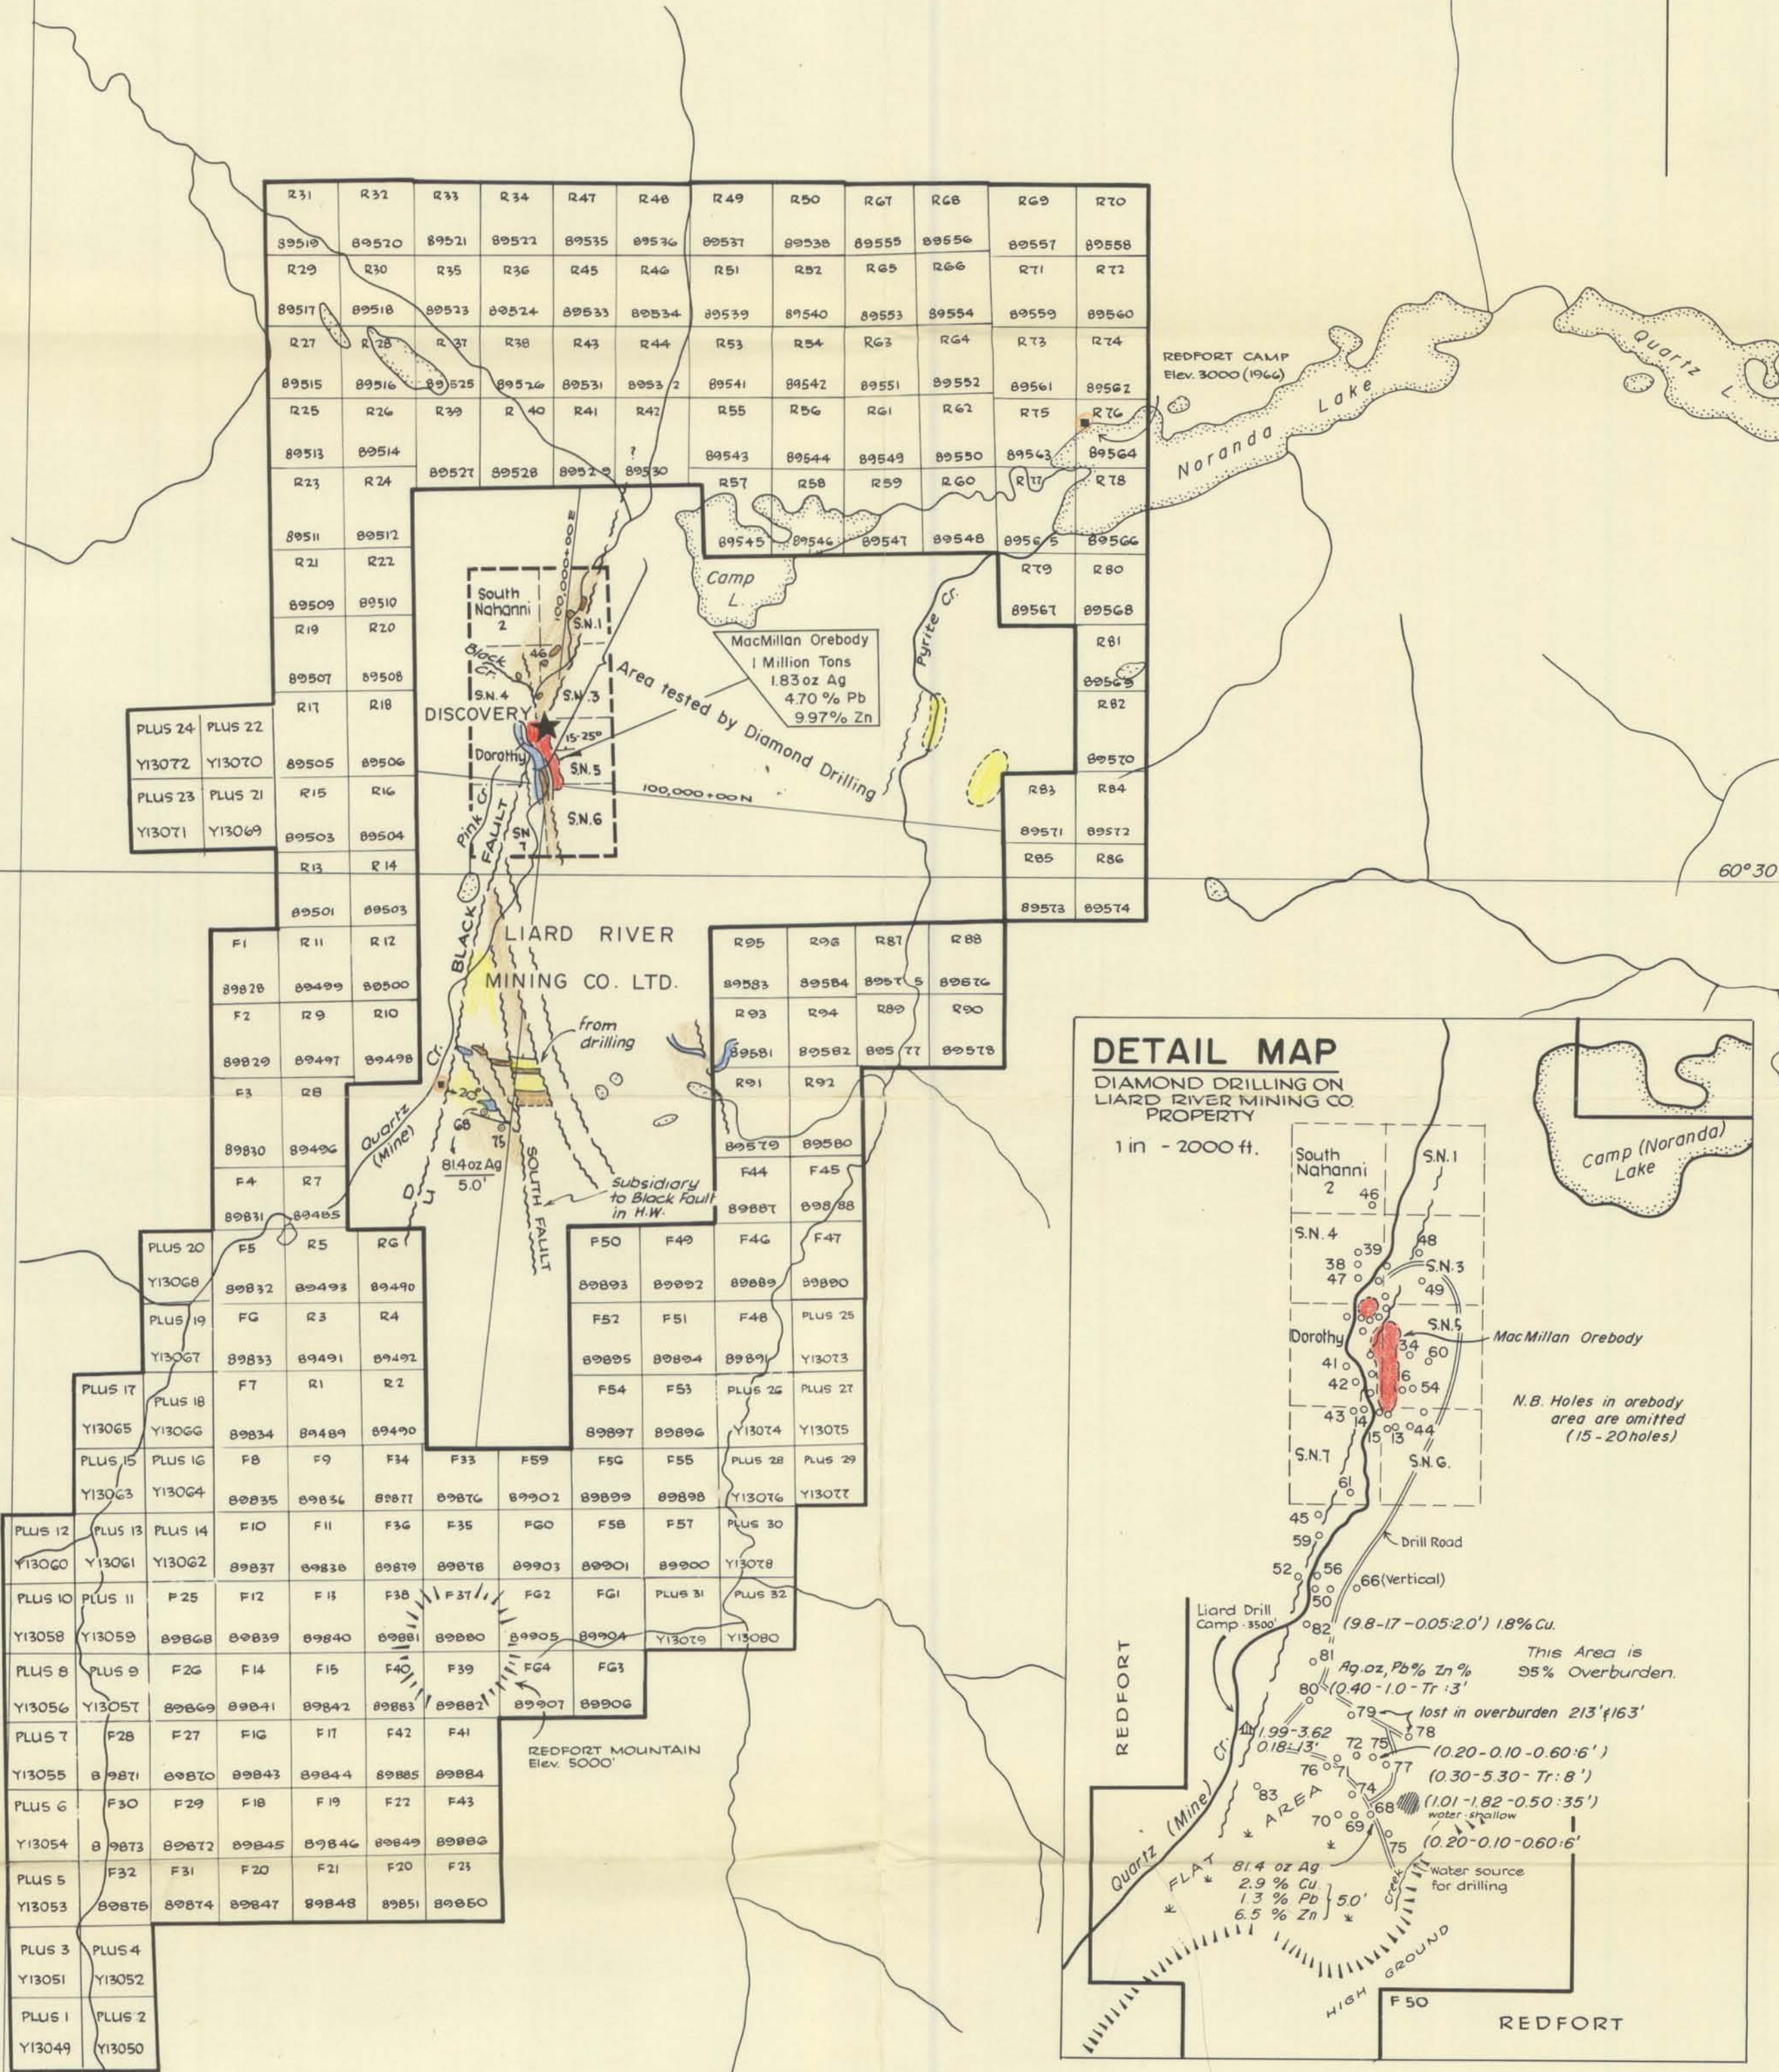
R31 89519 R32 89520 R33 89521 R34 89522 R47 89535 R48 89536 R49 89537 R50 89538 R67 89555 R68 89556 R69 89557 R70 89558
R29 89517 R30 89518 R35 89523 R36 89524 R45 89533 R46 89534 R51 89539 R52 89540 R65 89553 R66 89554 R71 89559 R72 89560
R27 89515 R28 89516 R37 89525 R38 89526 R43 89531 R44 89532 R53 89541 R54 89542 R63 89551 R64 89552 R73 89561 R74 89562
R25 89513 R26 89514 R39 89527 R40 89528 R41 89529 R42 ? 89530 R55 89543 R56 89544 R61 89549 R62 89550 R75 89563 R76 89564
R23 89511 R24 89512 R57 89545 R58 89546 R59 89547 R60 89548 R77 89565 R78 89566
R21 89509 R22 89510 R79 89567 R80 89568
R19 89507 R20 89508 R81 89569
R17 89505 R18 89506 R82 89570
R15 89503 R16 89504 R83 89571 R84 89572
R13 89501 R14 89503 R85 89573 R86 89574
PLUS 24 Y13072 PLUS 22 Y13070
PLUS 23 Y13071 PLUS 21 Y13069

REDFORT CAMP
Elev. 3000 (1966)

Noranda Lake

Quartz L.

Camp L.

South Nahanni 2
S.N.1
S.N.4
S.N.3
S.N.5
S.N.6
SN 7
Black Cr.
DISCOVERY
Dorothy
15-25°
46

MacMillan Orebody
1 Million Tons
1.83 oz Ag
4.70 % Pb
9.97% Zn

Area tested by Diamond Drilling

100,000+00 E
100,000+00 N

Pyrite Cr.

Pink Cr.
FAULT
BLACK
LIARD RIVER
MINING CO. LTD.

60°30

F1 89828 R11 89499 R12 89500
F2 89829 R9 89497 R10 89498
F3 89830 R8 89496
F4 89831 R7 89495
R95 89583 R96 89584 R87 89575 R88 89576
R93 89581 R94 89582 R89 89577 R90 89578
R91 89579 R92 89580
F44 89887 F45 89888

from drilling
Quartz (Mine) Cr.
20°
68
75
81.4oz Ag 5.0'
SOUTH FAULT
Subsidiary to Black Fault in H.W.
D J

PLUS 20 Y13068 F5 89832 R5 89493 R6 89490
PLUS 19 Y13067 F6 89833 R3 89491 R4 89492
PLUS 17 Y13065 PLUS 18 Y13066 F7 89834 R1 89489 R2 89490
PLUS 15 Y13063 PLUS 16 Y13064 F8 89835 F9 89836 F34 89877 F33 89876 F59 89902 F56 89899 F55 89898 PLUS 28 Y13076 PLUS 29 Y13077
PLUS 12 Y13060 PLUS 13 Y13061 PLUS 14 Y13062 F10 89837 F11 89838 F36 89879 F35 89878 F60 89903 F58 89901 F57 89900 PLUS 30 Y13078
PLUS 10 Y13058 PLUS 11 Y13059 F25 89868 F12 89839 F13 89840 F38 89881 F37 89880 F62 89905 F61 89904 PLUS 31 Y13079 PLUS 32 Y13080
PLUS 8 Y13056 PLUS 9 Y13057 F26 89869 F14 89841 F15 89842 F40 89883 F39 89882 F64 89907 F63 89906
PLUS 7 Y13055 F28 89871 F27 89870 F16 89843 F17 89844 F42 89885 F41 89884
PLUS 6 Y13054 F30 89873 F29 89872 F18 89845 F19 89846 F22 89849 F43 89886
PLUS 5 Y13053 F32 89875 F31 89874 F20 89847 F21 89848 F20 89851 F23 89850
PLUS 3 Y13051 PLUS 4 Y13052
PLUS 1 Y13049 PLUS 2 Y13050
F50 89893 F49 89892 F46 89889 F47 89890
F52 89895 F51 89894 F48 89891 PLUS 25 Y13073
F54 89897 F53 89896 PLUS 26 Y13074 PLUS 27 Y13075

REDFORT MOUNTAIN
Elev. 5000'

DETAIL MAP
DIAMOND DRILLING ON LIARD RIVER MINING CO. PROPERTY
1 in - 2000 ft.

Camp (Noranda) Lake
South Nahanni 2
46
S.N.1
S.N.4
39
38
47
48
S.N.3
49
S.N.5
MacMillan Orebody
Dorothy
34
60
41
16
42
54
43 14
15 13 44
S.N.7
S.N.6.
N.B. Holes in orebody area are omitted (15-20 holes)
61
45
59
Drill Road
52
56
66(Vertical)
50
Liard Drill Camp 3500'
82 (9.8-17-0.05:2.0') 1.8% Cu.
This Area is 95% Overburden.
81 Ag.oz, Pb% Zn%
80 (0.40-1.0-Tr:3'
79 lost in overburden 213' & 163'
78
1.99-3.62 0.18:13'
72 75 (0.20-0.10-0.60:6')
76 71 77 (0.30-5.30-Tr:8')
83
74
68 (1.01-1.82-0.50:35')
water shallow
70 69
75 (0.20-0.10-0.60:6'
REDFORT
Quartz (Mine) Cr.
FLAT AREA
81.4 oz Ag
2.9 % Cu
1.3 % Pb
6.5 % Zn } 5.0'
Creek
Water source for drilling
HIGH GROUND
F50
REDFORT